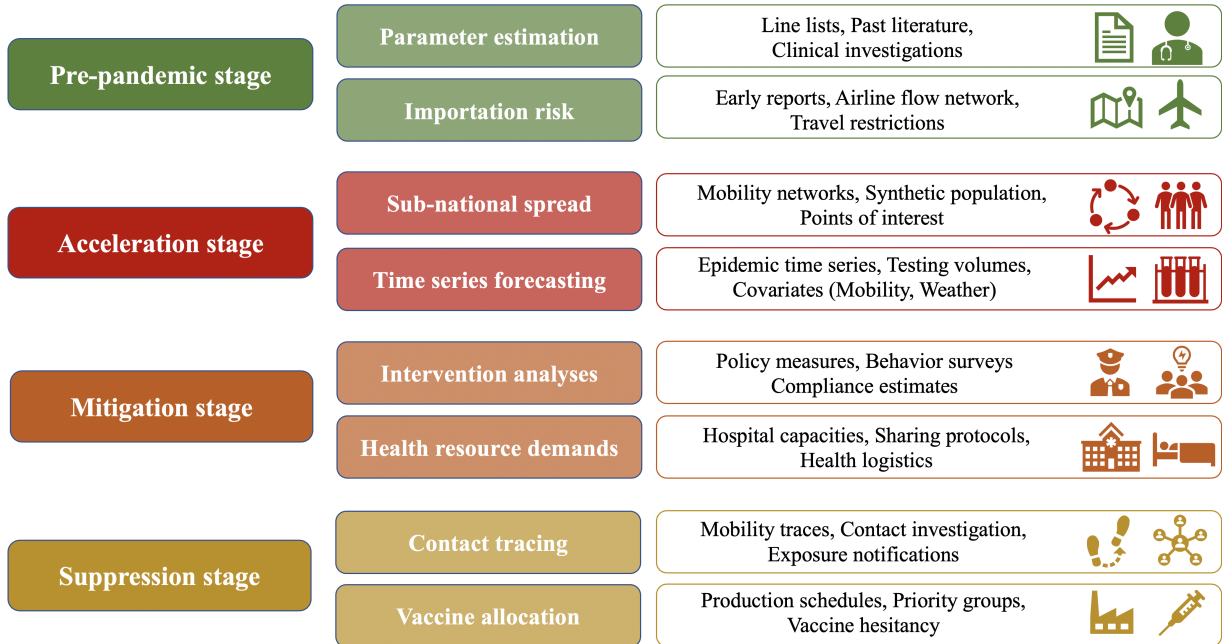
Pre-pandemic stage

Parameter estimation

Line lists, Past literature, Clinical investigations

Importation risk

Early reports, Airline flow network, Travel restrictions

Acceleration stage

Sub-national spread

Mobility networks, Synthetic population, Points of interest

Time series forecasting

Epidemic time series, Testing volumes, Covariates (Mobility, Weather)

Mitigation stage

Intervention analyses

Policy measures, Behavior surveys Compliance estimates

Health resource demands

Hospital capacities, Sharing protocols, Health logistics

Suppression stage

Contact tracing

Mobility traces, Contact investigation, Exposure notifications

Vaccine allocation

Production schedules, Priority groups, Vaccine hesitancy